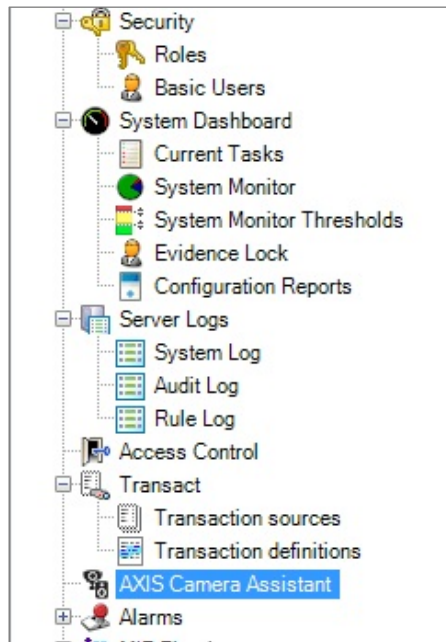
Security
Roles
Basic Users
System Dashboard
Current Tasks
System Monitor
System Monitor Thresholds
Evidence Lock
Configuration Reports
Server Logs
System Log
Audit Log
Rule Log
Access Control
Transact
Transaction sources
Transaction definitions
AXIS Camera Assistant
Alarms
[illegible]